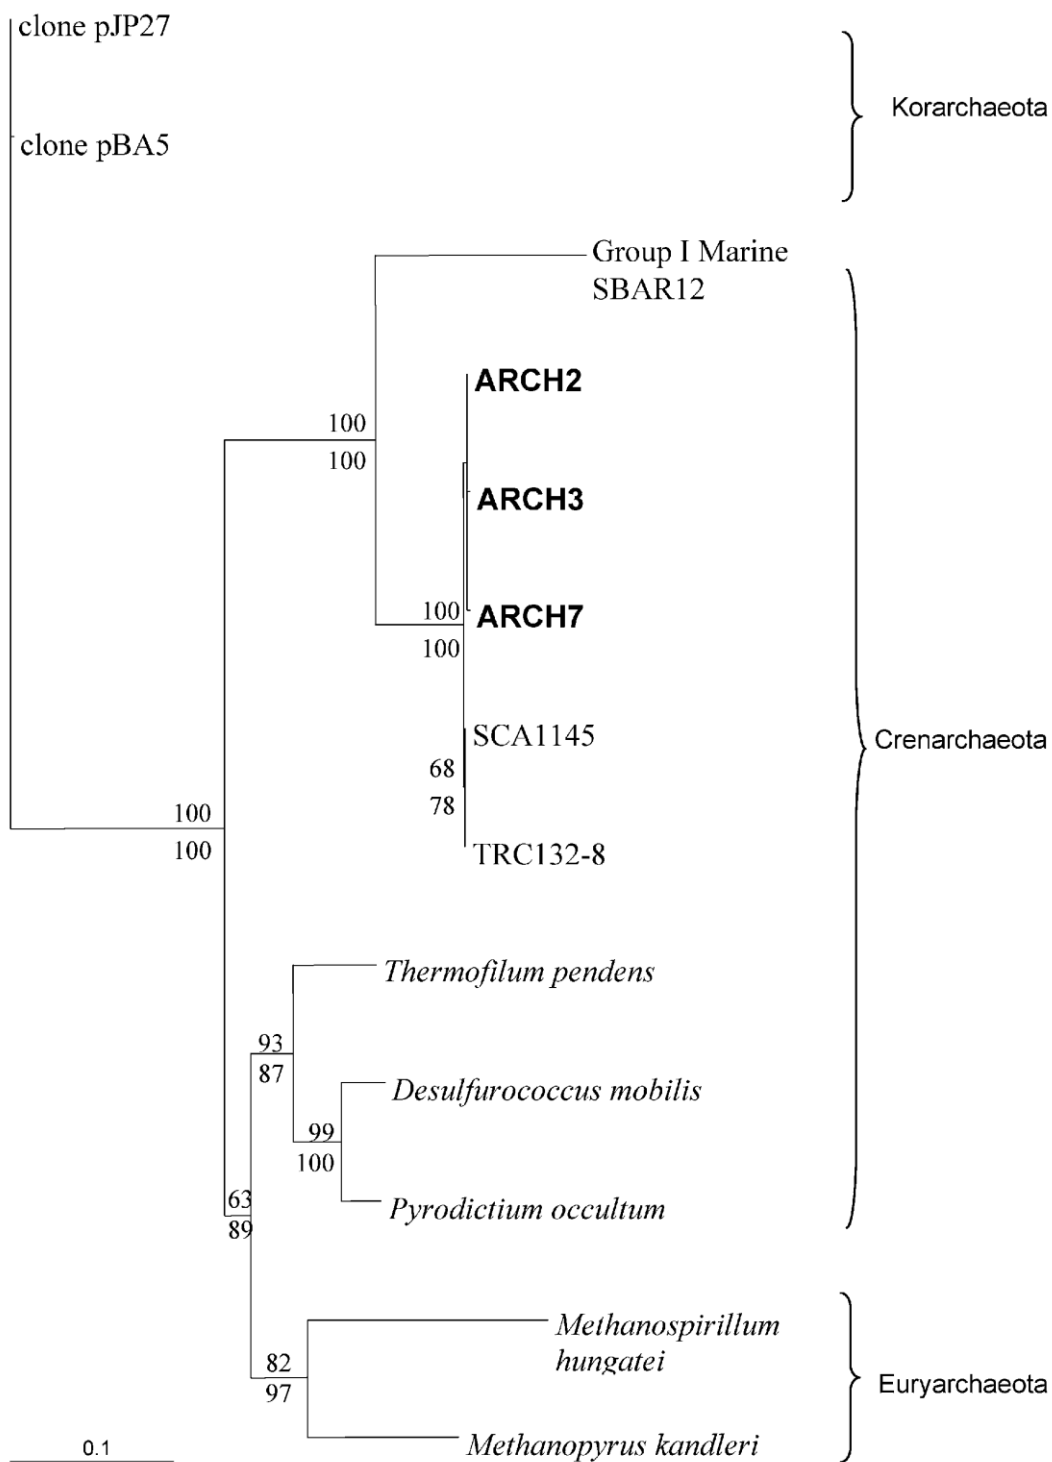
clone pJP27

clone pBA5

Korarchaeota

Group I Marine SBAR12

ARCH2

100

100

ARCH3

100

ARCH7

100

SCA1145

68

78

100

100

TRC132-8

Crenarchaeota

*Thermofilum pendens*

93

87

*Desulfurococcus mobilis*

99

100

63

89

*Pyrodictium occultum*

*Methanospirillum hungatei*

82

97

Euryarchaeota

*Methanopyrus kandleri*

0.1